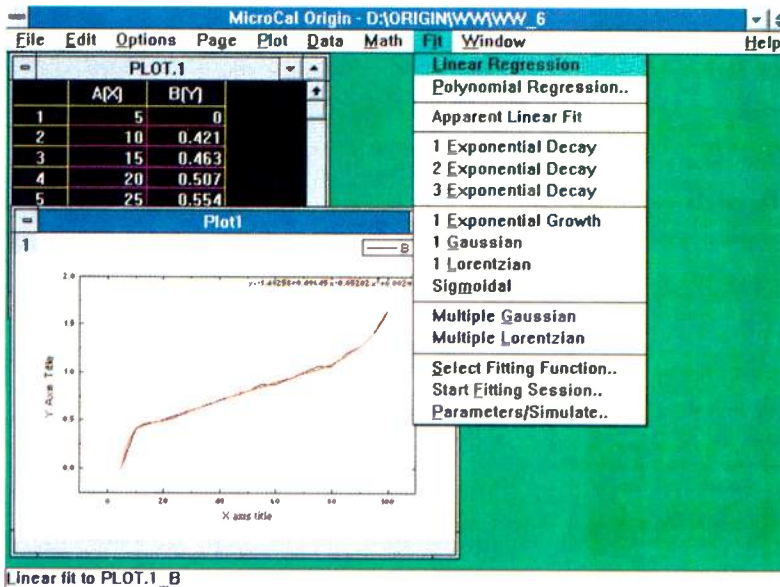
MicroCal Origin - D:\ORIGIN\WW\WW_6

File Edit Options Page Plot Data Math Fit Window Help

PLOT.1

|   | A(X) | B(Y) |
|---|---|---|
| 1 | 5 | 0 |
| 2 | 10 | 0.421 |
| 3 | 15 | 0.463 |
| 4 | 20 | 0.507 |
| 5 | 25 | 0.554 |

Plot1

1

B

y=-1.44258+0.09149x-0.00202x²+0.000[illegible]

2.0
1.5
1.0
0.5
0.0

Y Axis Title

20 40 60 80 100

X axis title

Linear Regression
Polynomial Regression..
Apparent Linear Fit
1 Exponential Decay
2 Exponential Decay
3 Exponential Decay
1 Exponential Growth
1 Gaussian
1 Lorentzian
Sigmoidal
Multiple Gaussian
Multiple Lorentzian
Select Fitting Function..
Start Fitting Session..
Parameters/Simulate..

Linear fit to PLOT.1_B